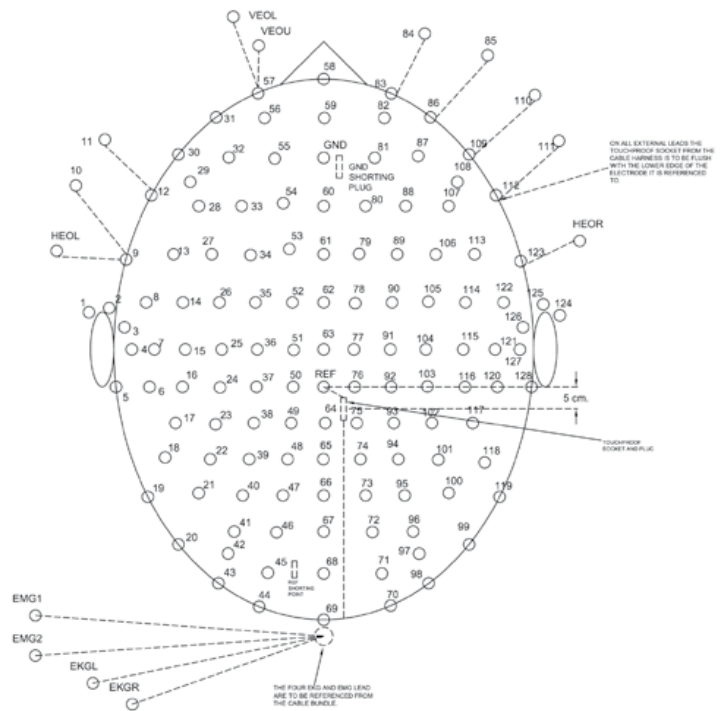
VEOL
VEOU
84
85
57
58
83
86
110
56
59
82
31
87
109
111
GND
81
30
32
55
11
108
GND SHORTING PLUG
29
12
112
54
60
88
107
10
80
28
33
ON ALL EXTERNAL LEADS THE TOUCHPROOF SOCKET FROM THE CABLE HARNESS IS TO BE FLUSH WITH THE LOWER EDGE OF THE ELECTRODE IT IS REFERENCED TO.
HEOR
53
113
HEOL
27
61
79
89
106
123
9
13
34
1
2
8
26
35
52
62
78
90
105
114
122
125
124
14
3
126
63
36
51
77
91
104
115
4
7
15
25
121
127
REF
16
37
50
76
92
103
116
120
128
24
5
6
5 cm.
64
17
23
38
49
75
93
102
117
TOUCHPROOF SOCKET AND PLUG
65
48
74
94
18
22
39
101
118
66
73
95
100
21
40
47
119
19
67
72
96
41
46
99
42
20
97
71
45
68
REF SHORTING POINT
98
43
70
44
69
EMG1
EMG2
EKGL
EKGR
THE FOUR EKG AND EMG LEAD ARE TO BE REFERENCED FROM THE CABLE BUNDLE.